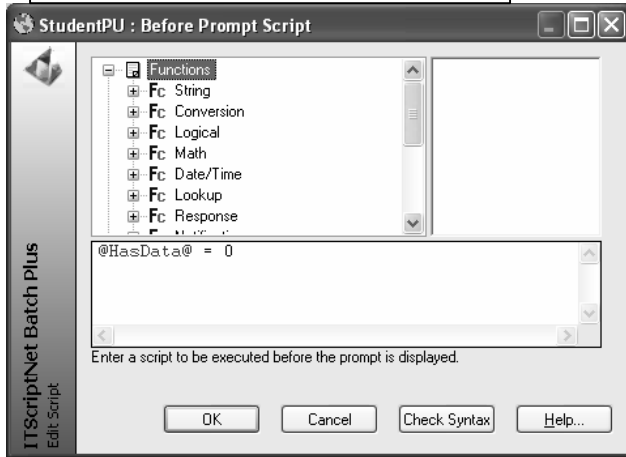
StudentPU : Before Prompt Script

Functions
Fc String
Fc Conversion
Fc Logical
Fc Math
Fc Date/Time
Fc Lookup
Fc Response
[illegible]

@HasData@ = 0

Enter a script to be executed before the prompt is displayed.

ITScriptNet Batch Plus
Edit Script

OK
Cancel
Check Syntax
Help...